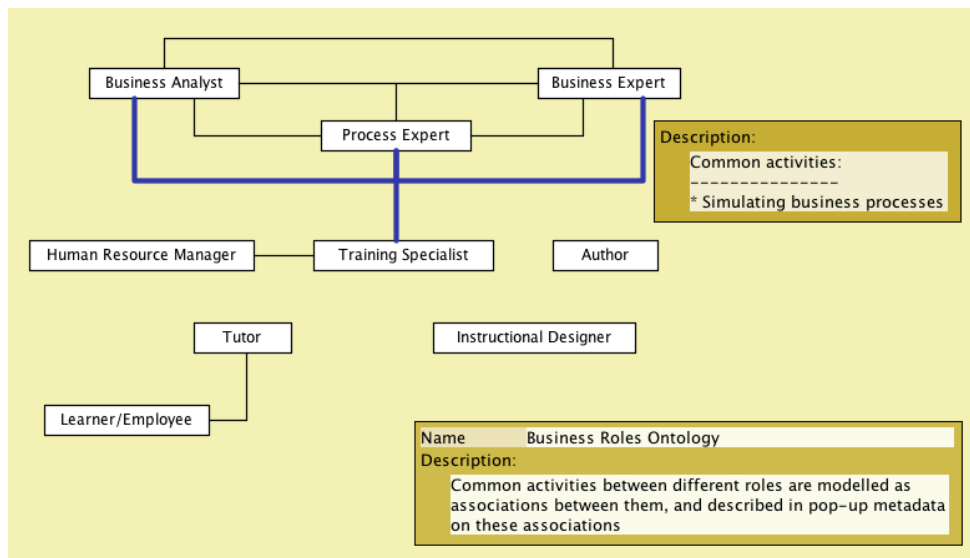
Business Analyst

Business Expert

Process Expert

Description:
Common activities:
---------------
* Simulating business processes

Human Resource Manager

Training Specialist

Author

Tutor

Instructional Designer

Learner/Employee

| Name | Business Roles Ontology |
|---|---|

Description:
Common activities between different roles are modelled as associations between them, and described in pop-up metadata on these associations